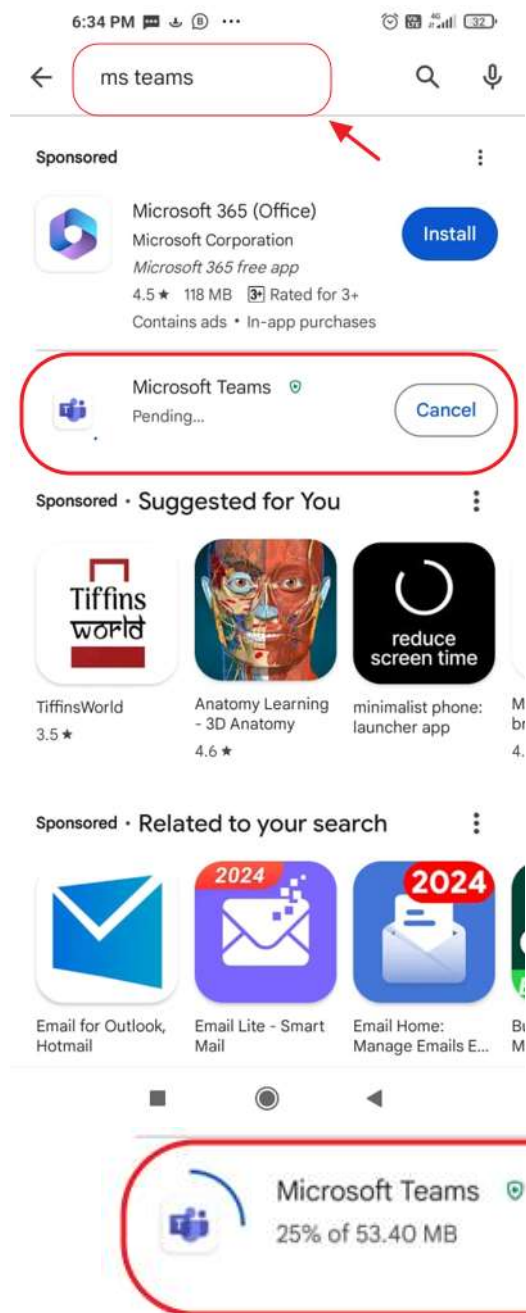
6:34 PM ⋯ 32

ms teams

Sponsored

Microsoft 365 (Office)
Microsoft Corporation
Microsoft 365 free app
4.5★ 118 MB 3+ Rated for 3+
Contains ads • In-app purchases

Install

Microsoft Teams
Pending...

Cancel

Sponsored · Suggested for You

Tiffins world

reduce screen time

TiffinsWorld
3.5★

Anatomy Learning - 3D Anatomy
4.6★

minimalist phone: launcher app

M
br
4.

Sponsored · Related to your search

2024

2024

Email for Outlook, Hotmail

Email Lite - Smart Mail

Email Home: Manage Emails E...

Bu
M

Microsoft Teams
25% of 53.40 MB